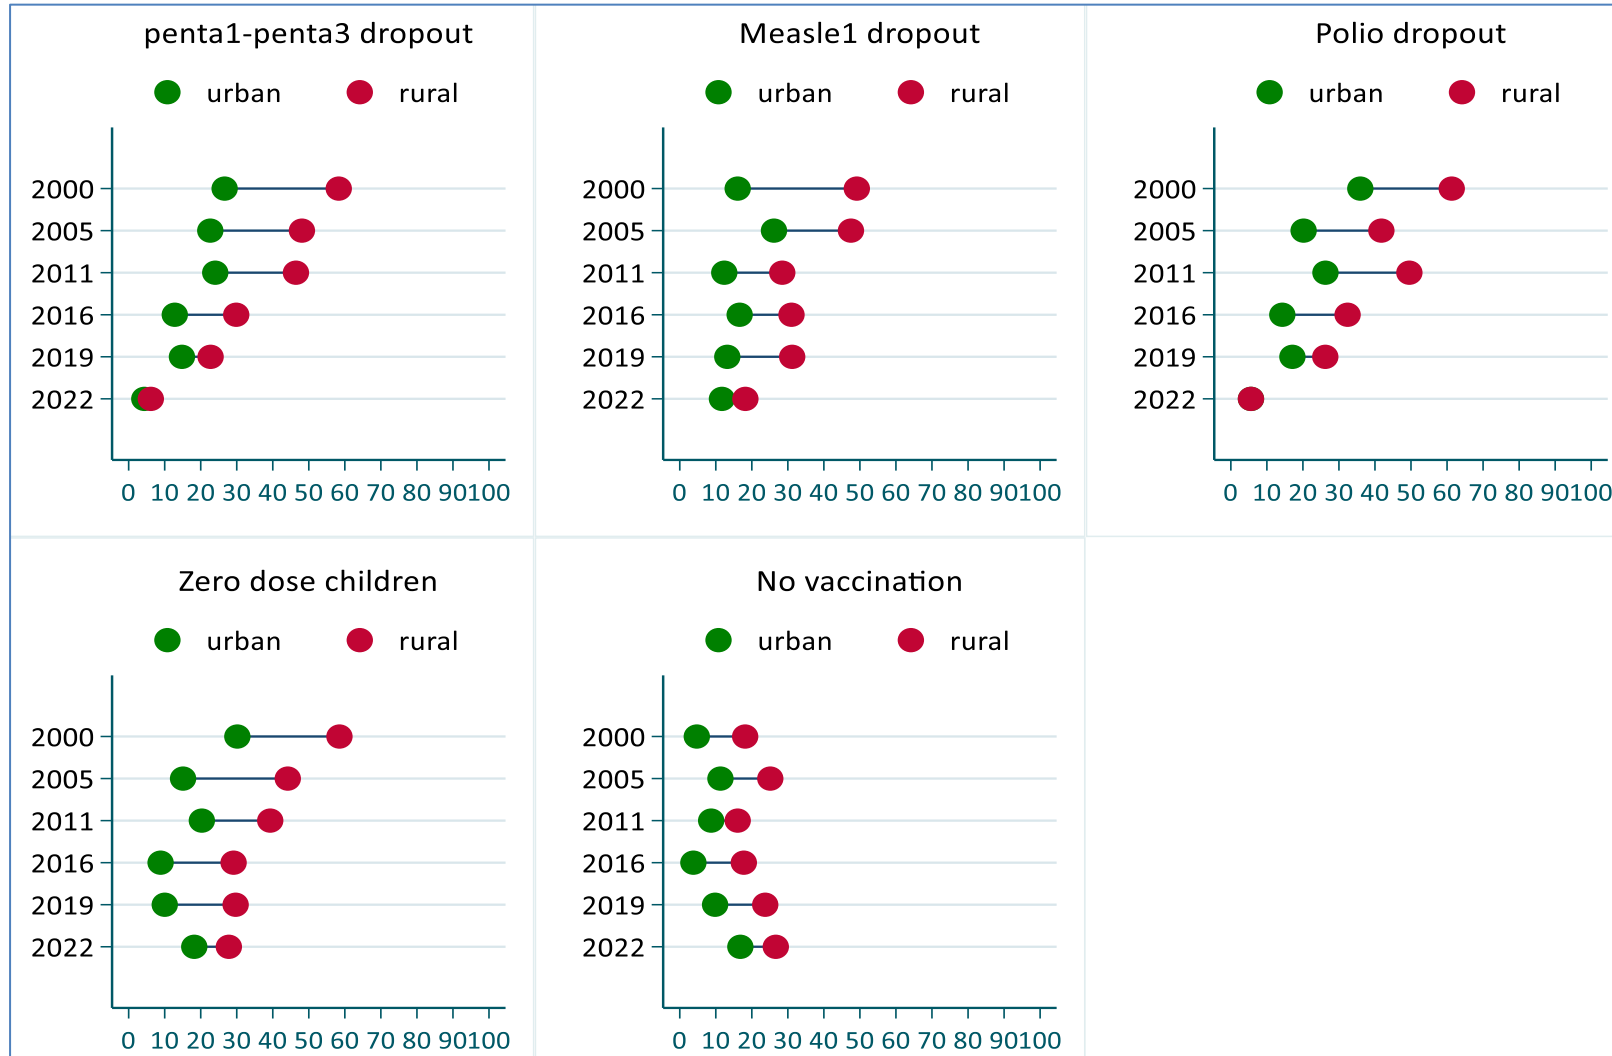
penta1-penta3 dropout

urban rural

2000
2005
2011
2016
2019
2022

0 10 20 30 40 50 60 70 80 90 100

Measle1 dropout

urban rural

2000
2005
2011
2016
2019
2022

0 10 20 30 40 50 60 70 80 90 100

Polio dropout

urban rural

2000
2005
2011
2016
2019
2022

0 10 20 30 40 50 60 70 80 90 100

Zero dose children

urban rural

2000
2005
2011
2016
2019
2022

0 10 20 30 40 50 60 70 80 90 100

No vaccination

urban rural

2000
2005
2011
2016
2019
2022

0 10 20 30 40 50 60 70 80 90 100